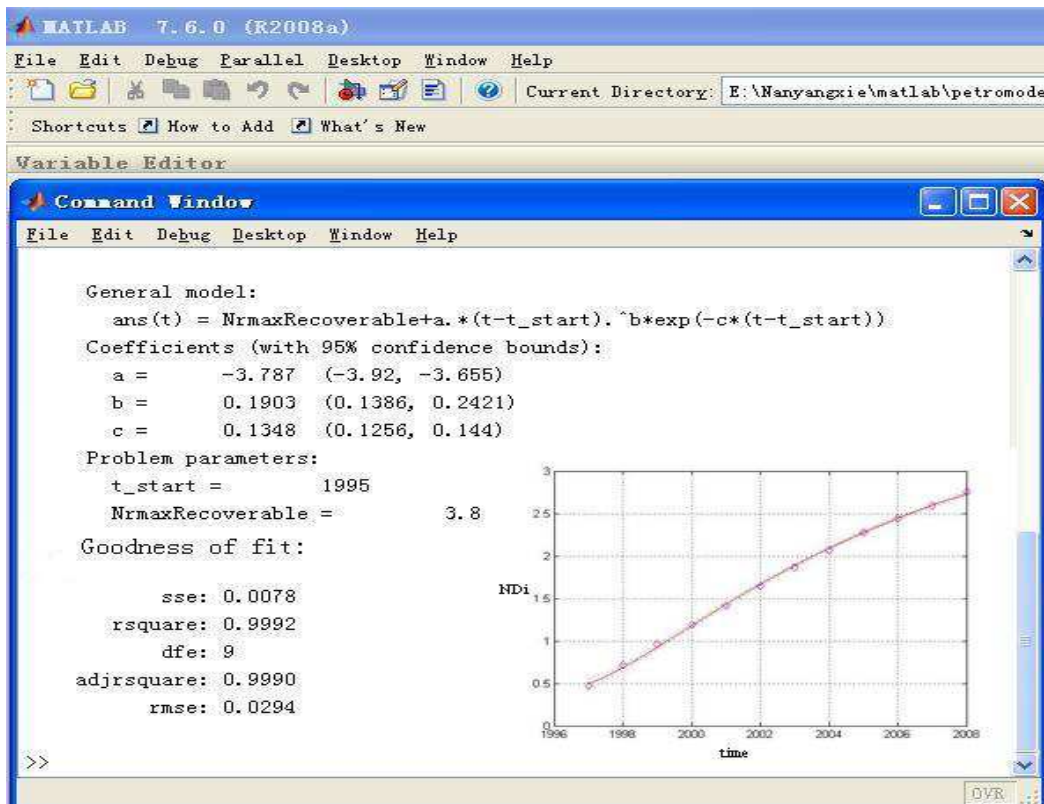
MATLAB 7.6.0 (R2008a)

File Edit Debug Parallel Desktop Window Help

Current Directory: E:\Nanyangxie\matlab\petromode

Shortcuts How to Add What's New

Variable Editor

Command Window

File Edit Debug Desktop Window Help

General model:
ans(t) = NrmaxRecoverable+a.*(t-t_start).^b*exp(-c*(t-t_start))
Coefficients (with 95% confidence bounds):
a = -3.787 (-3.92, -3.655)
b = 0.1903 (0.1386, 0.2421)
c = 0.1348 (0.1256, 0.144)
Problem parameters:
t_start = 1995
NrmaxRecoverable = 3.8
Goodness of fit:

sse: 0.0078
rsquare: 0.9992
dfe: 9
adjrsquare: 0.9990
rmse: 0.0294

3
2.5
2
NDi 1.5
1
0.5
0
1996 1998 2000 2002 2004 2006 2008
time

>>

OVR